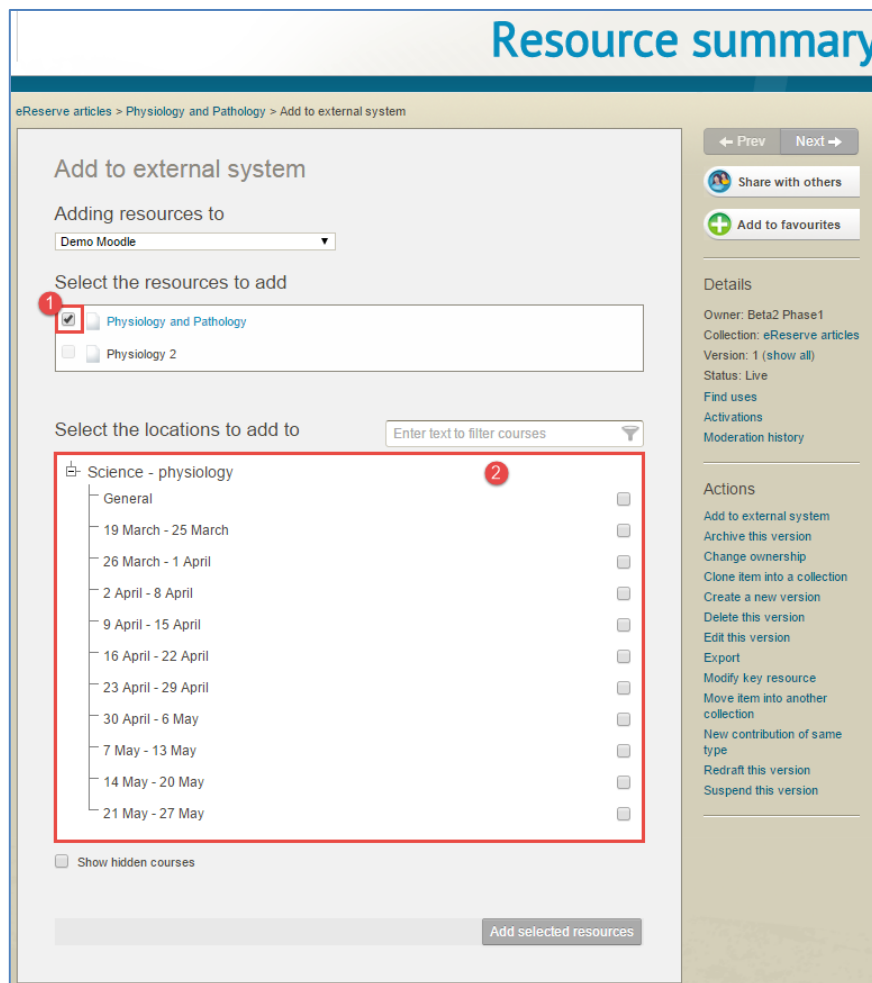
Resource summary

eReserve articles > Physiology and Pathology > Add to external system

Add to external system

Adding resources to

Demo Moodle

Select the resources to add

1

Physiology and Pathology

Physiology 2

Select the locations to add to

Enter text to filter courses

2

Science - physiology

General

19 March - 25 March

26 March - 1 April

2 April - 8 April

9 April - 15 April

16 April - 22 April

23 April - 29 April

30 April - 6 May

7 May - 13 May

14 May - 20 May

21 May - 27 May

Show hidden courses

Add selected resources

Prev

Next

Share with others

Add to favourites

Details

Owner: Beta2 Phase1
Collection: eReserve articles
Version: 1 (show all)
Status: Live
Find uses
Activations
Moderation history

Actions

Add to external system
Archive this version
Change ownership
Clone item into a collection
Create a new version
Delete this version
Edit this version
Export
Modify key resource
Move item into another collection
New contribution of same type
Redraft this version
Suspend this version